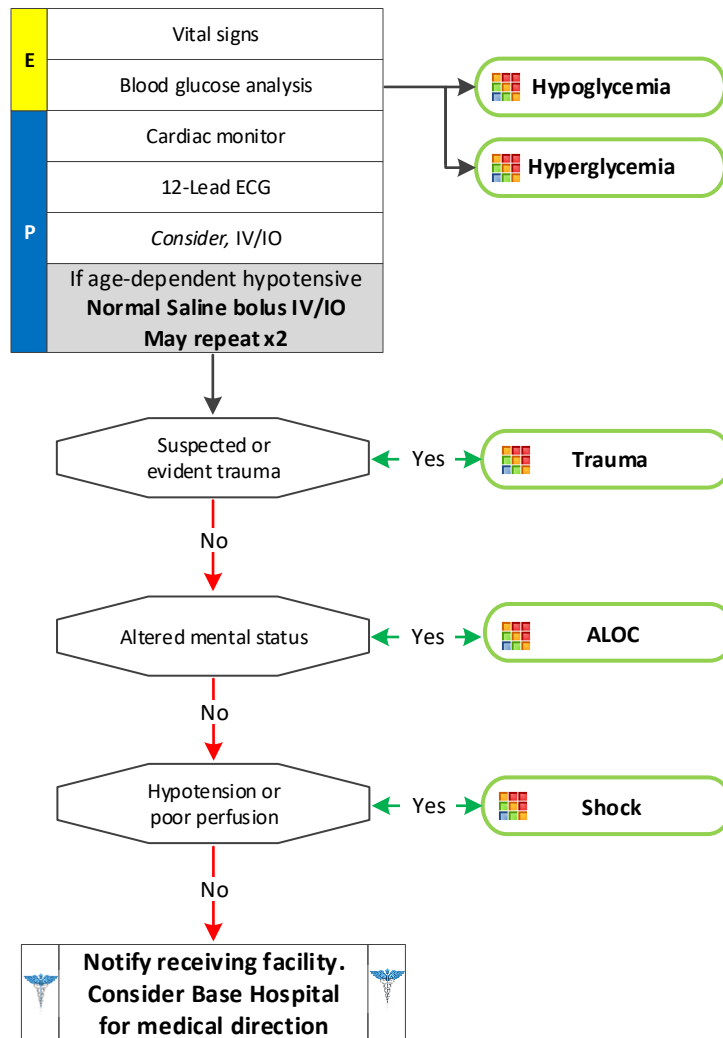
E

Vital signs

Blood glucose analysis

Hypoglycemia

Hyperglycemia

P

Cardiac monitor

12-Lead ECG

*Consider,* IV/IO

If age-dependent hypotensive
**Normal Saline bolus IV/IO**
**May repeat x2**

Suspected or evident trauma

Yes

**Trauma**

No

Altered mental status

Yes

**ALOC**

No

Hypotension or poor perfusion

Yes

**Shock**

No

**Notify receiving facility. Consider Base Hospital for medical direction**